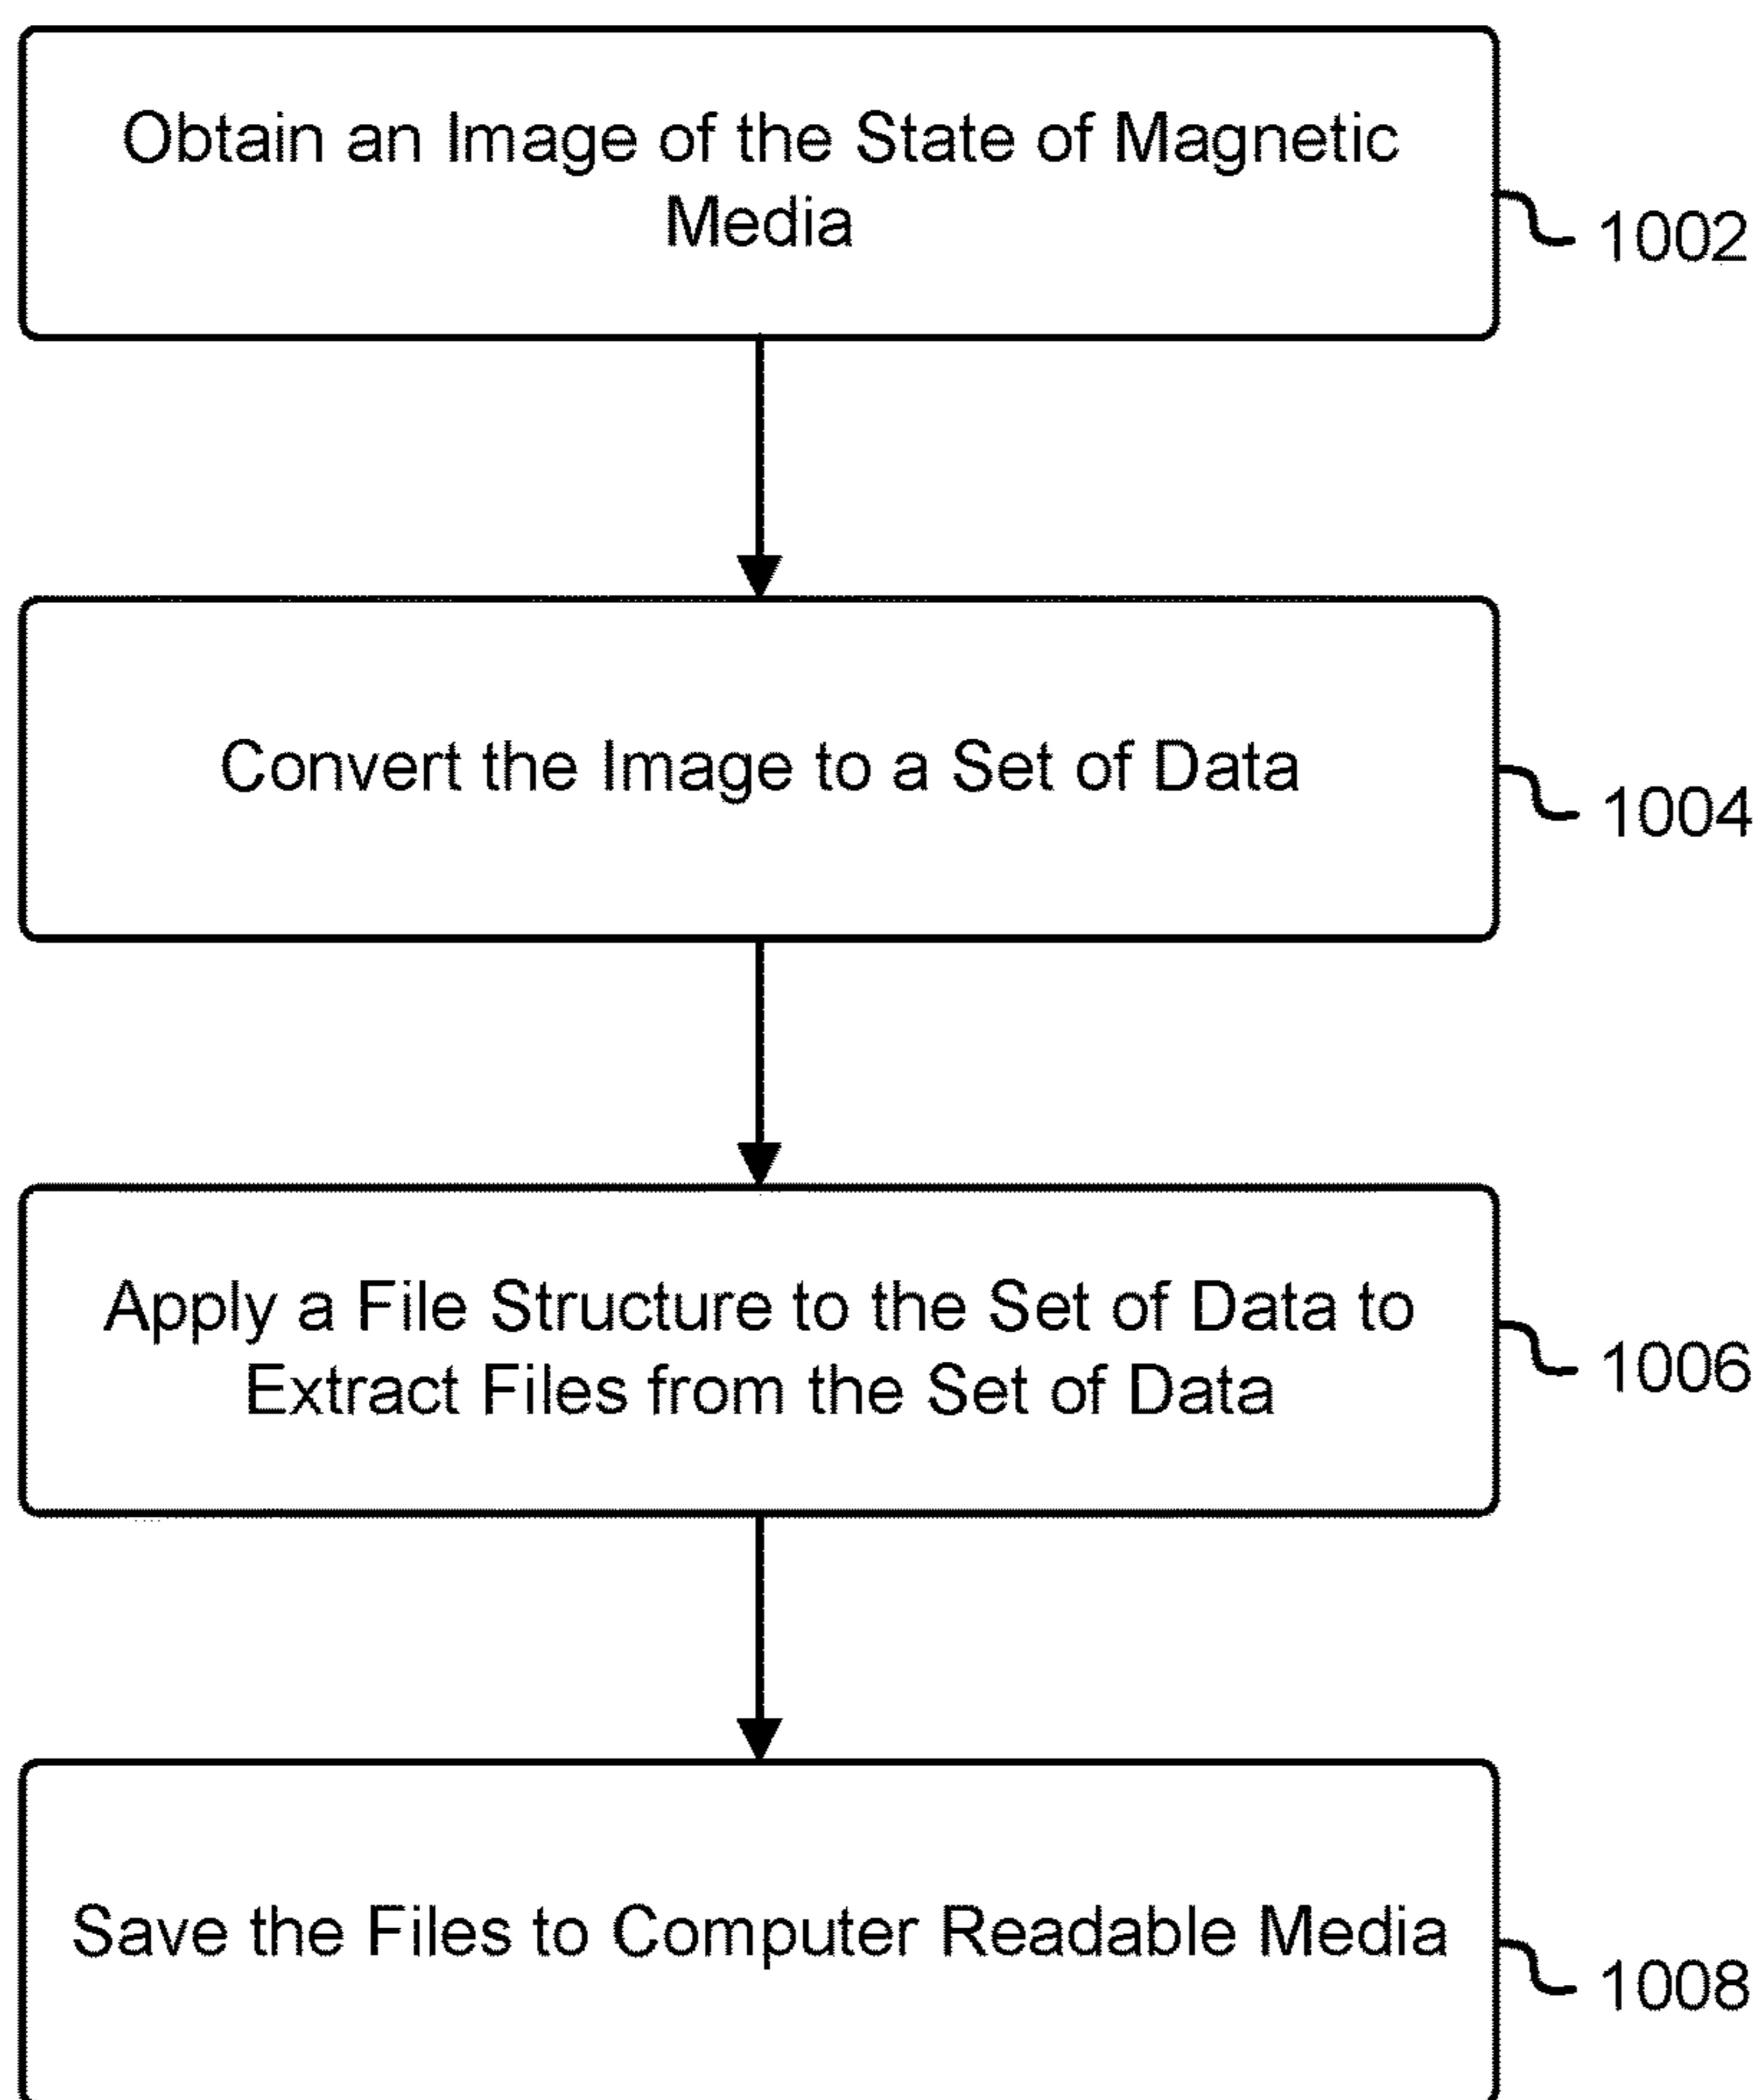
Obtain an Image of the State of Magnetic Media

1002

Convert the Image to a Set of Data

1004

Apply a File Structure to the Set of Data to Extract Files from the Set of Data

1006

Save the Files to Computer Readable Media

1008